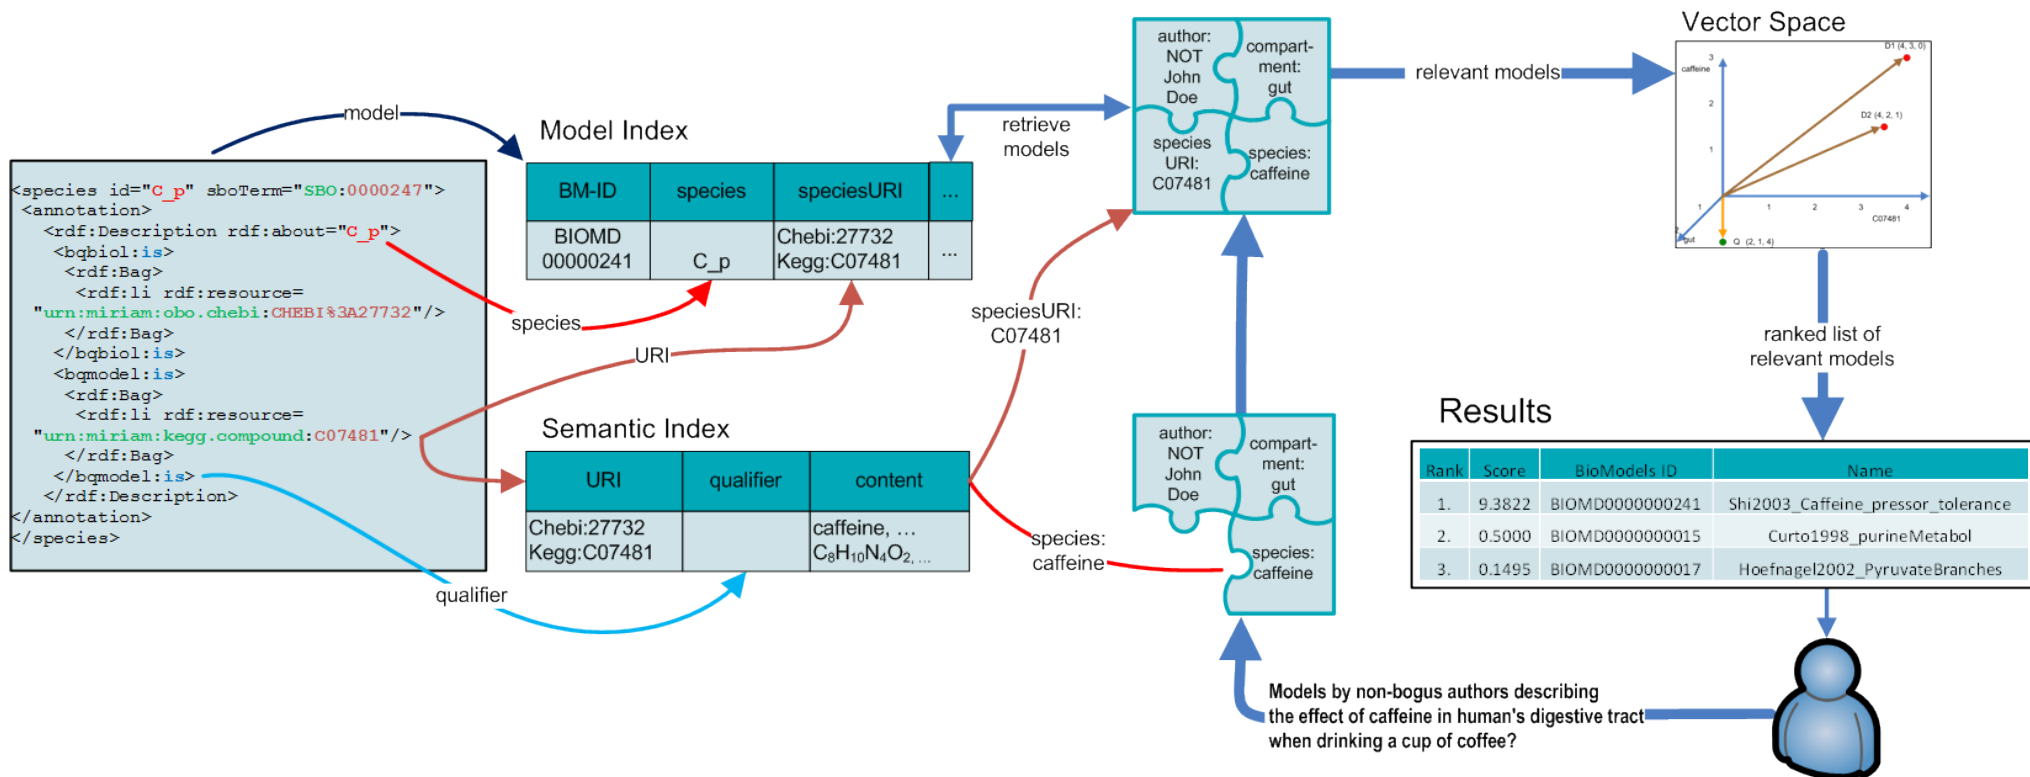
model

<species id="C_p" sboTerm="SBO:0000247">
<annotation>
<rdf:Description rdf:about="C_p">
<bqbiol:is>
<rdf:Bag>
<rdf:li rdf:resource=
"urn:miriam:obo.chebi:CHEBI%3A27732"/>
</rdf:Bag>
</bqbiol:is>
<bqmodel:is>
<rdf:Bag>
<rdf:li rdf:resource=
"urn:miriam:kegg.compound:C07481"/>
</rdf:Bag>
</bqmodel:is>
</rdf:Description>
</annotation>
</species>

Model Index

| BM-ID | species | speciesURI | ... |
|---|---|---|---|
| BIOMD 00000241 | C_p | Chebi:27732 Kegg:C07481 | ... |

species

URI

Semantic Index

| URI | qualifier | content |
|---|---|---|
| Chebi:27732 Kegg:C07481 | | caffeine, ... $C_8H_{10}N_4O_2$, ... |

qualifier

retrieve models

speciesURI: C07481

author: NOT John Doe

compart-ment: gut

species URI: C07481

species: caffeine

relevant models

Vector Space

D1 (4, 3, 0)

caffeine

3

2

1

D2 (4, 2, 1)

1

2

3

4

C07481

gut

Q (2, 1, 4)

ranked list of relevant models

author: NOT John Doe

compart-ment: gut

species: caffeine

species: caffeine

Results

| Rank | Score | BioModels ID | Name |
|---|---|---|---|
| 1. | 9.3822 | BIOMD0000000241 | Shi2003_Caffeine_pressor_tolerance |
| 2. | 0.5000 | BIOMD0000000015 | Curto1998_purineMetabol |
| 3. | 0.1495 | BIOMD0000000017 | Hoefnagel2002_PyruvateBranches |

Models by non-bogus authors describing the effect of caffeine in human's digestive tract when drinking a cup of coffee?